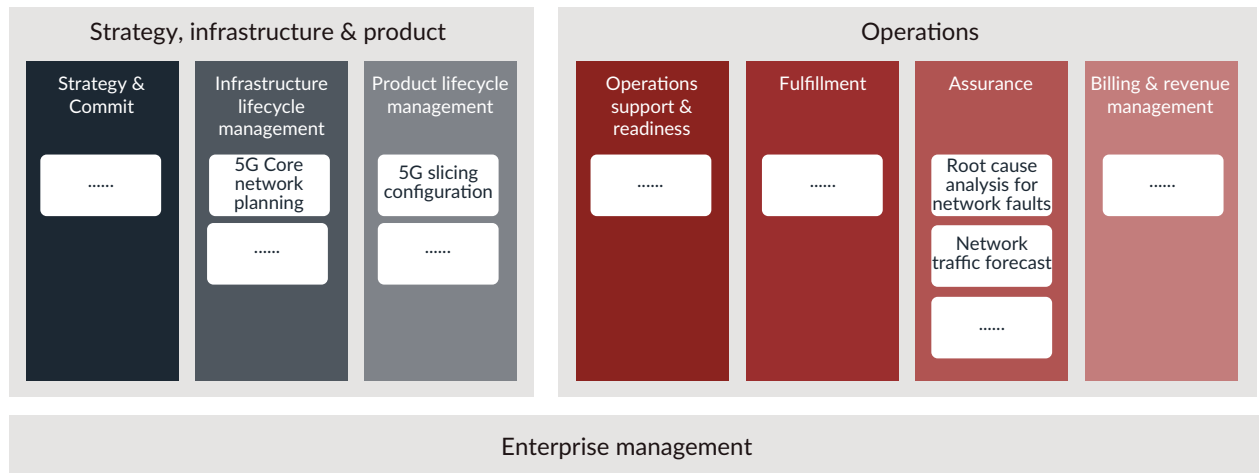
Strategy, infrastructure & product

Strategy & Commit

......

Infrastructure lifecycle management

5G Core network planning

......

Product lifecycle management

5G slicing configuration

......

Operations

Operations support & readiness

......

Fulfillment

......

Assurance

Root cause analysis for network faults

Network traffic forecast

......

Billing & revenue management

......

Enterprise management